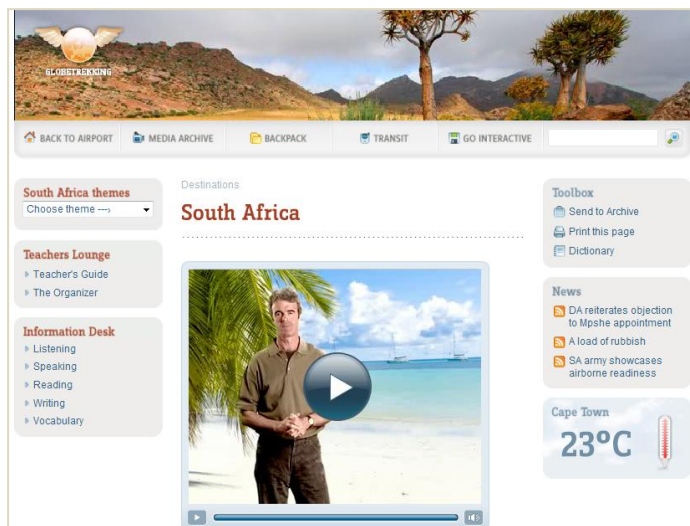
GLOBETREKKING

BACK TO AIRPORT
MEDIA ARCHIVE
BACKPACK
TRANSIT
GO INTERACTIVE

South Africa themes
Choose theme --›

Teachers Lounge
Teacher's Guide
The Organizer

Information Desk
Listening
Speaking
Reading
Writing
Vocabulary

Destinations
South Africa

Toolbox
Send to Archive
Print this page
Dictionary

News
DA reiterates objection to Mpshe appointment
A load of rubbish
SA army showcases airborne readiness

Cape Town
23°C